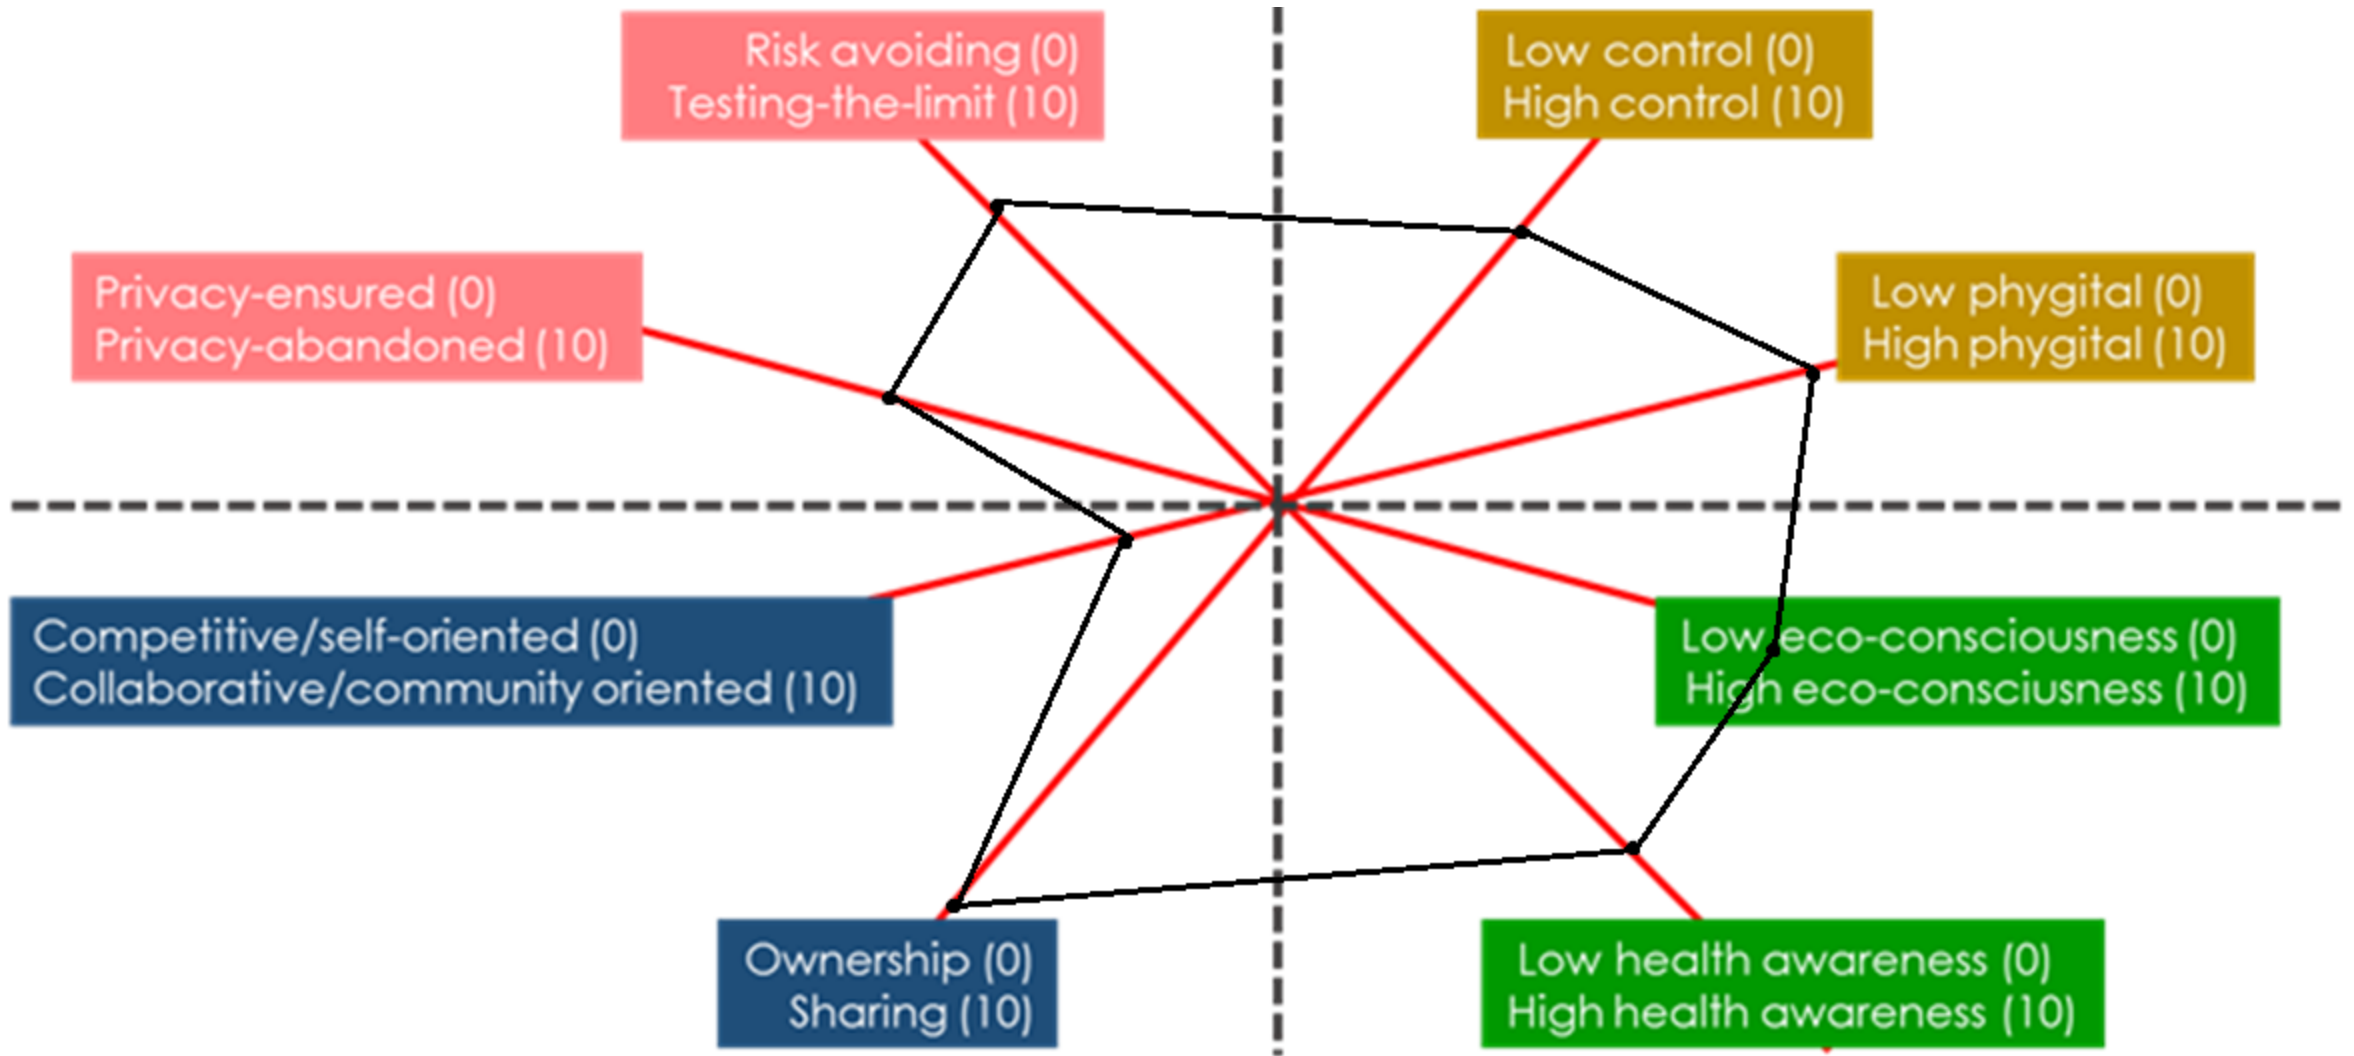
Risk avoiding (0)
Testing-the-limit (10)

Low control (0)
High control (10)

Privacy-ensured (0)
Privacy-abandoned (10)

Low phygital (0)
High phygital (10)

Competitive/self-oriented (0)
Collaborative/community oriented (10)

Low eco-consciousness (0)
High eco-consciusness (10)

Ownership (0)
Sharing (10)

Low health awareness (0)
High health awareness (10)